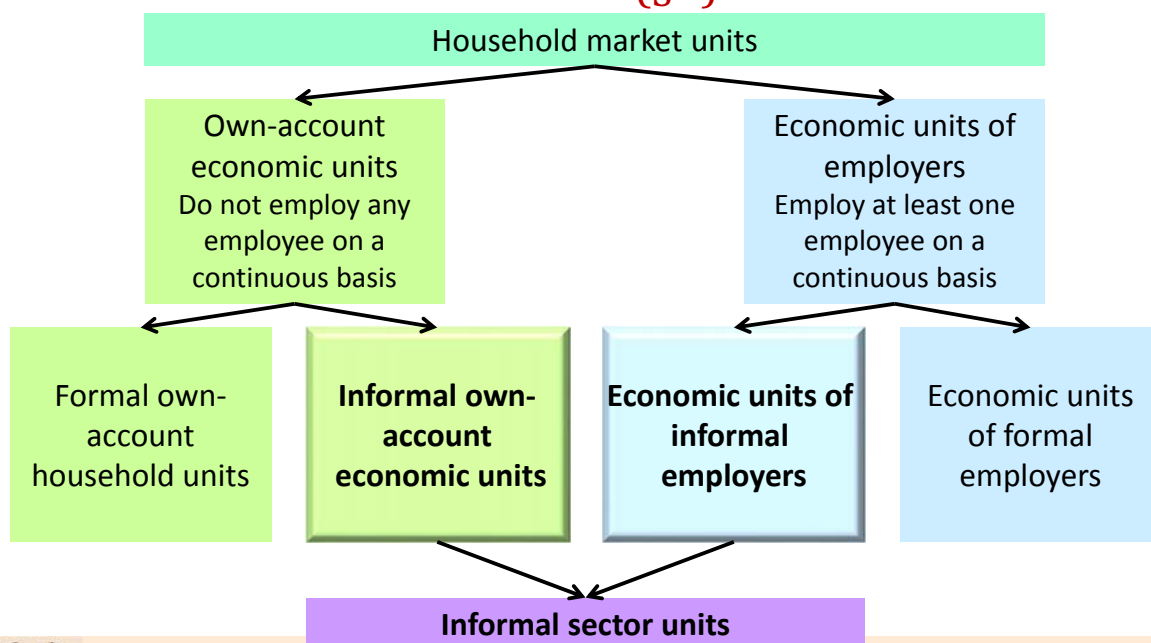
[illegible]

Household market units

Own-account economic units
Do not employ any employee on a continuous basis

Economic units of employers
Employ at least one employee on a continuous basis

Formal own-account household units

**Informal own-account economic units**

**Economic units of informal employers**

Economic units of formal employers

**Informal sector units**